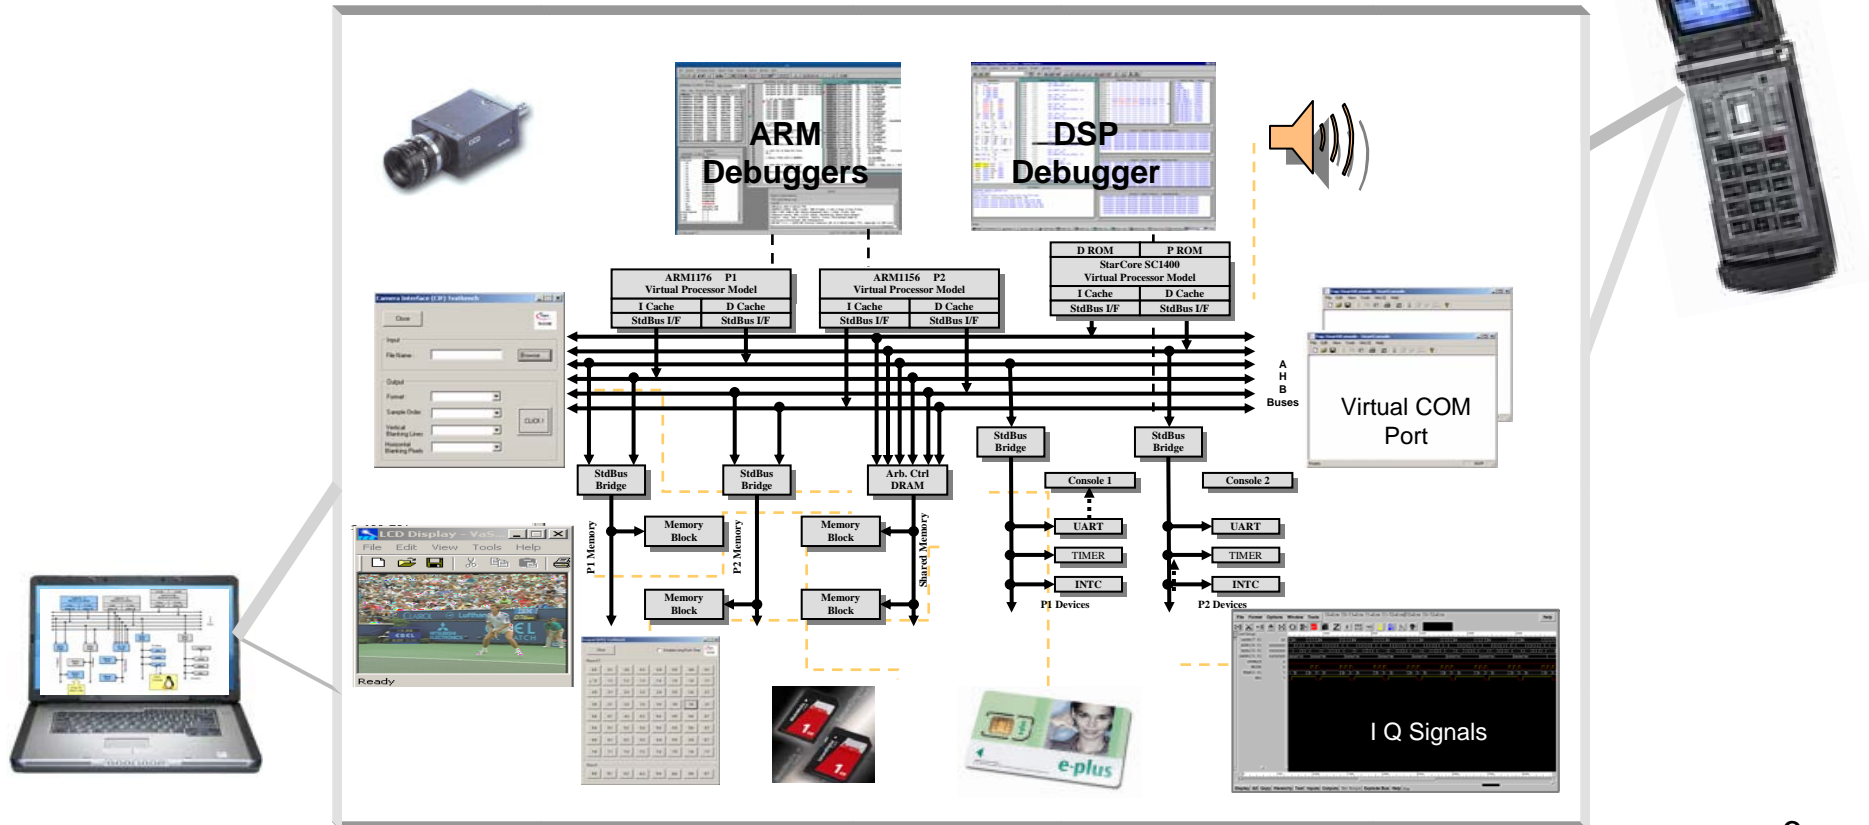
ARM Debuggers

DSP Debugger

ARM1176 P1
Virtual Processor Model
I Cache
D Cache
StdBus I/F
StdBus I/F

ARM1156 P2
Virtual Processor Model
I Cache
D Cache
StdBus I/F
StdBus I/F

D ROM
P ROM
StarCore SC1400
Virtual Processor Model
I Cache
D Cache
StdBus I/F
StdBus I/F

A
H
B
Buses

Virtual COM Port

StdBus Bridge
StdBus Bridge
Arb. Ctrl DRAM
StdBus Bridge
StdBus Bridge

Console 1
Console 2

P1 Memory
Memory Block
Memory Block
P2 Memory
Memory Block
Memory Block
Shared Memory

UART
TIMER
INTC
P1 Devices

UART
TIMER
INTC
P2 Devices

LCD Display
File Edit View Tools Help
Ready

e-plus

I Q Signals